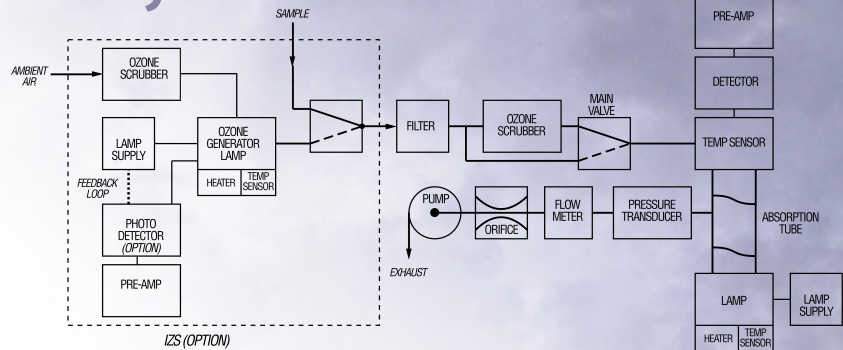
SAMPLE

AMBIENT AIR

OZONE SCRUBBER

LAMP SUPPLY

OZONE GENERATOR LAMP

HEATER

TEMP SENSOR

FEEDBACK LOOP

PHOTO DETECTOR (OPTION)

PRE-AMP

IZS (OPTION)

FILTER

OZONE SCRUBBER

MAIN VALVE

PRE-AMP

DETECTOR

TEMP SENSOR

PUMP

ORIFICE

FLOW METER

PRESSURE TRANSDUCER

ABSORPTION TUBE

EXHAUST

LAMP

LAMP SUPPLY

HEATER

TEMP SENSOR